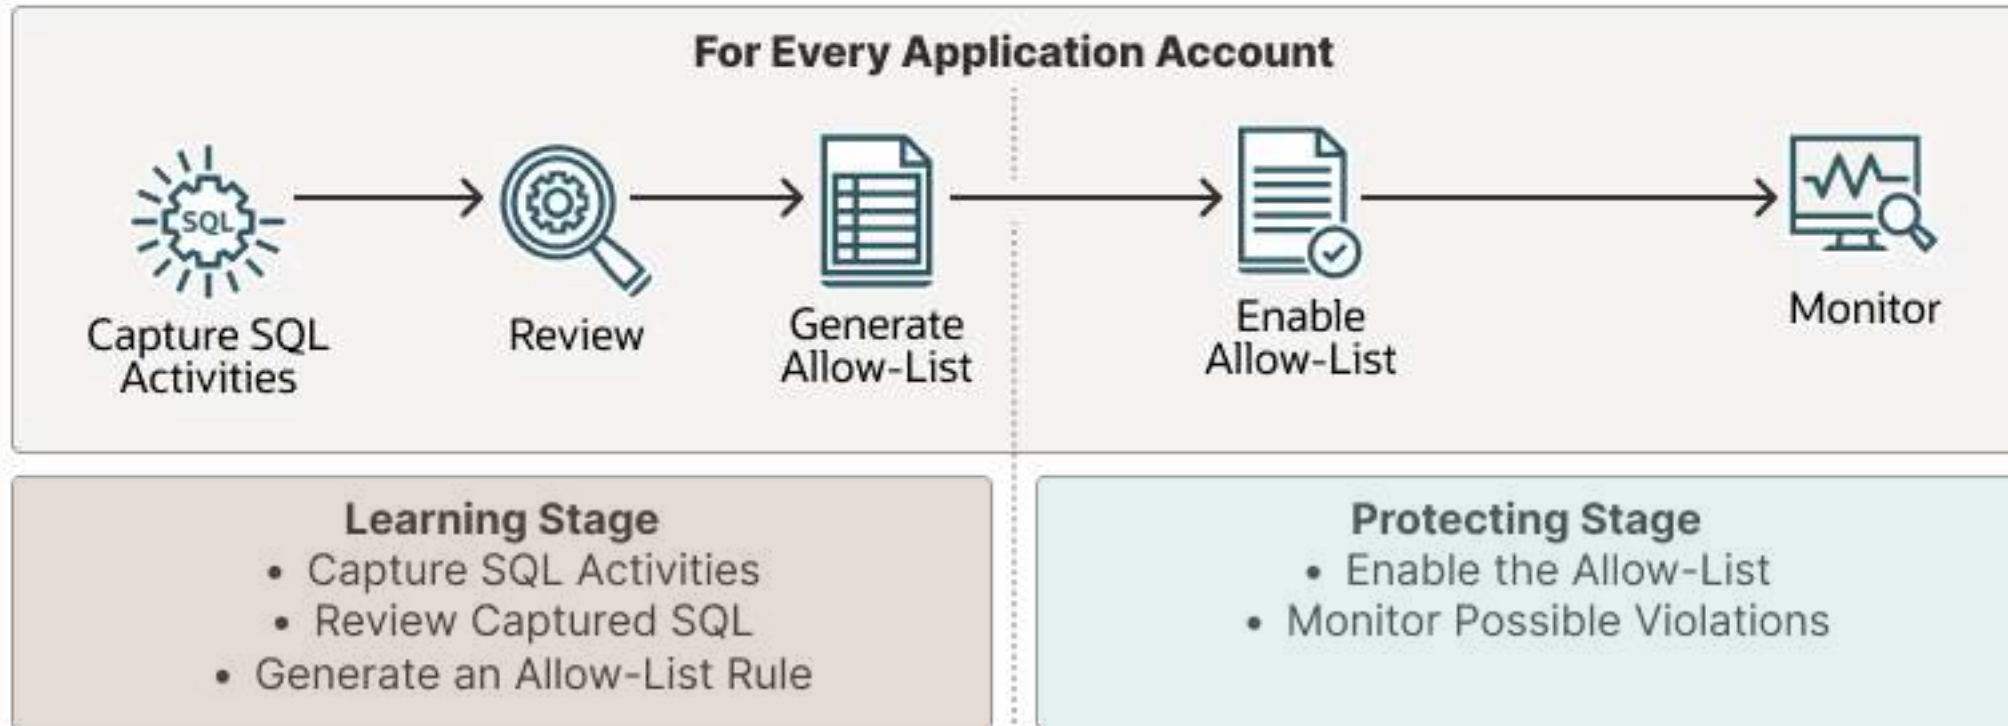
For Every Application Account

SQL

Capture SQL Activities

Review

Generate Allow-List

Enable Allow-List

Monitor

Learning Stage
• Capture SQL Activities
• Review Captured SQL
• Generate an Allow-List Rule

Protecting Stage
• Enable the Allow-List
• Monitor Possible Violations